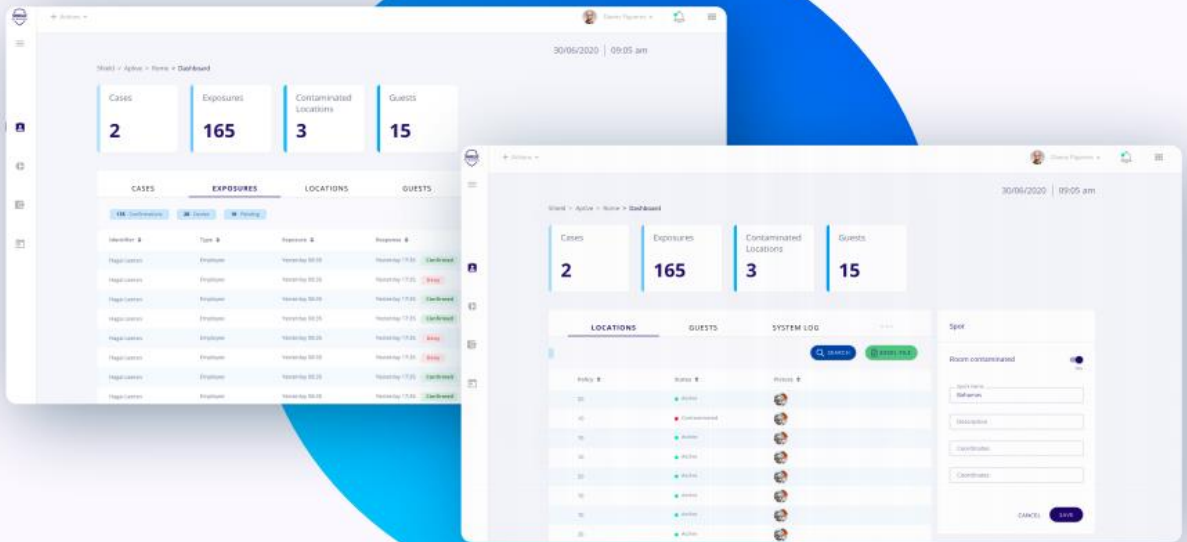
30/06/2020 | 09:05 am

Shield > Aplive > Home > Dashboard

Cases
2

Exposures
165

Contaminated Locations
3

Guests
15

CASES EXPOSURES LOCATIONS GUESTS

| Identifier | Type | Exposure | Response |
|---|---|---|---|
| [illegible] | Employee | Yesterday 09:35 | Yesterday 17:35 Confirmed |
| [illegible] | Employee | Yesterday 09:35 | Yesterday 17:35 Away |
| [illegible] | Employee | Yesterday 09:35 | Yesterday 17:35 Confirmed |
| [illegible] | Employee | Yesterday 09:35 | Yesterday 17:35 Confirmed |
| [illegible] | Employee | Yesterday 09:35 | Yesterday 17:35 Away |
| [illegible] | Employee | Yesterday 09:35 | Yesterday 17:35 Away |
| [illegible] | Employee | Yesterday 09:35 | Yesterday 17:35 Confirmed |
| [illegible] | Employee | Yesterday 09:35 | Yesterday 17:35 Confirmed |

30/06/2020 | 09:05 am

Shield > Aplive > Home > Dashboard

Cases
2

Exposures
165

Contaminated Locations
3

Guests
15

LOCATIONS GUESTS SYSTEM LOG

SEARCH

| Room | Status | Picture |
|---|---|---|
| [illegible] | Active | |
| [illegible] | Contaminated | |
| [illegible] | Active | |
| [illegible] | Active | |
| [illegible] | Active | |
| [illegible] | Active | |
| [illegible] | Active | |
| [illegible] | Active | |

Spot

Room contaminated

Bathroom

Description

CANCEL SAVE